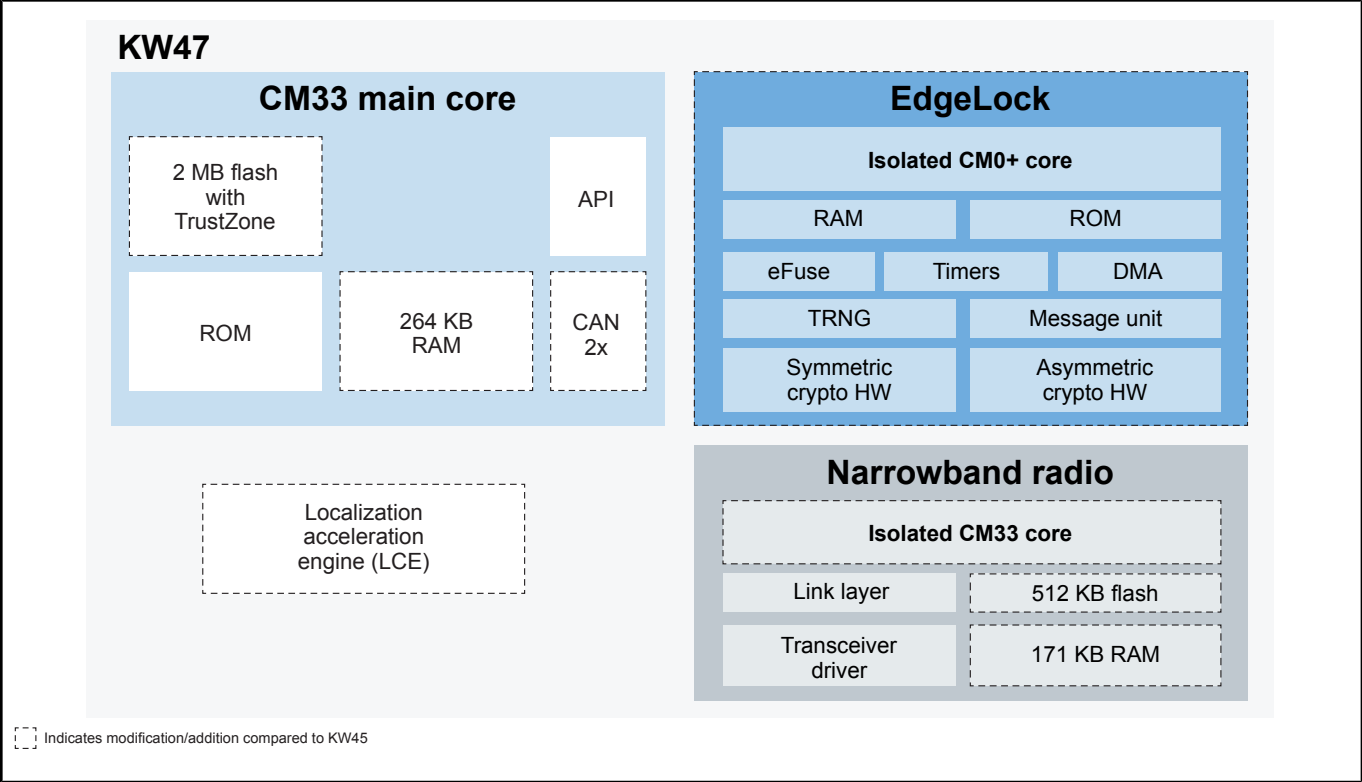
KW47

CM33 main core

2 MB flash with TrustZone

API

ROM

264 KB RAM

CAN 2x

EdgeLock

Isolated CM0+ core

RAM

ROM

eFuse

Timers

DMA

TRNG

Message unit

Symmetric crypto HW

Asymmetric crypto HW

Localization acceleration engine (LCE)

Narrowband radio

Isolated CM33 core

Link layer

512 KB flash

Transceiver driver

171 KB RAM

Indicates modification/addition compared to KW45